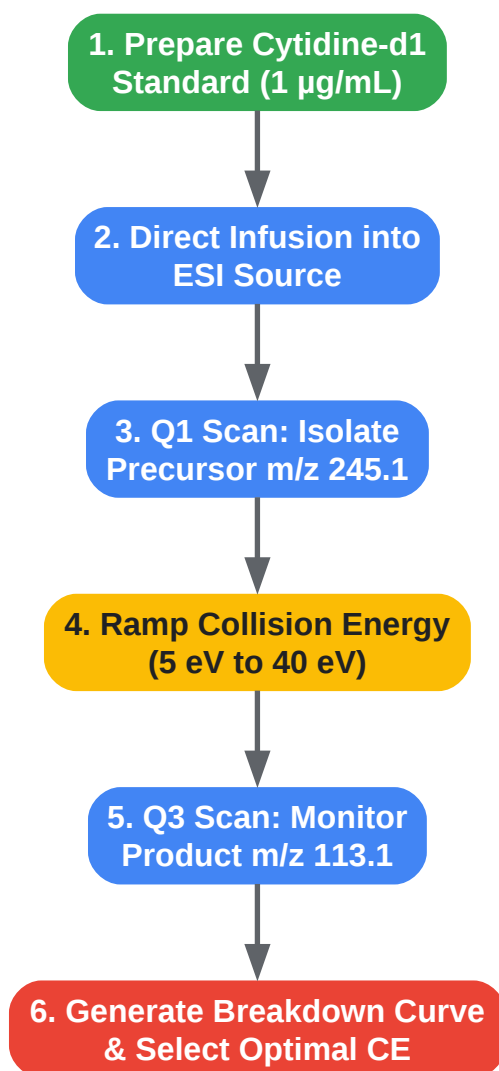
1. Prepare Cytidine-d1 Standard (1 µg/mL)

2. Direct Infusion into ESI Source

3. Q1 Scan: Isolate Precursor m/z 245.1

4. Ramp Collision Energy (5 eV to 40 eV)

5. Q3 Scan: Monitor Product m/z 113.1

6. Generate Breakdown Curve & Select Optimal CE